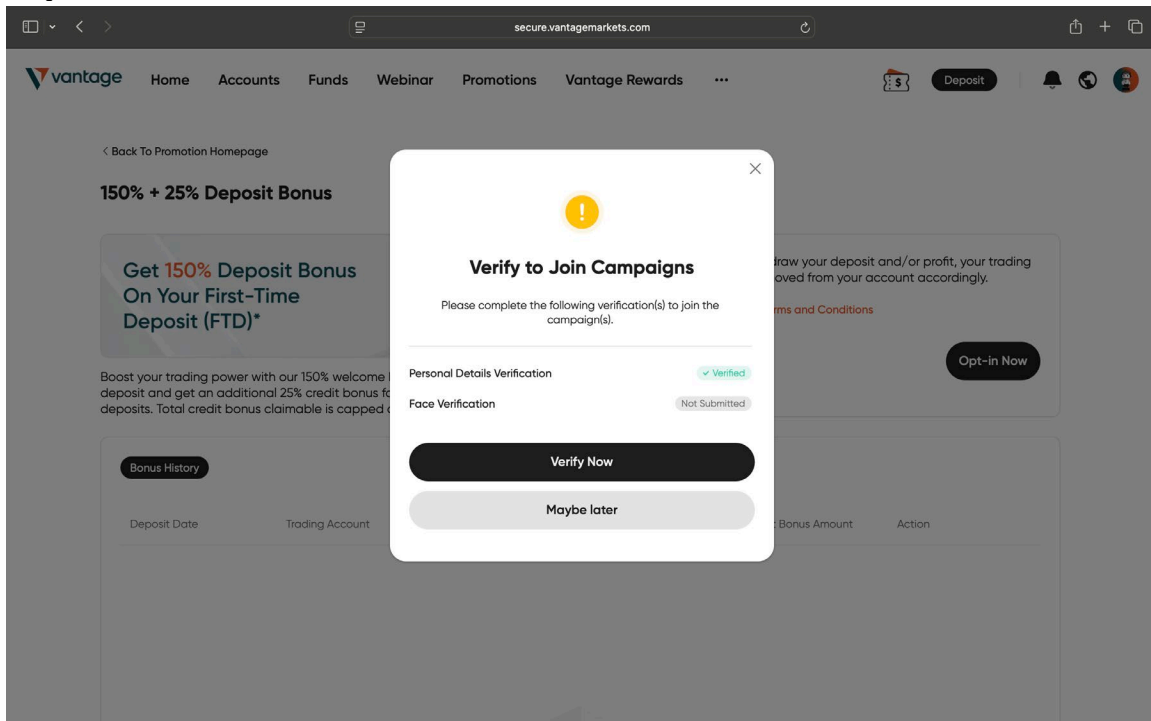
secure.vantagemarkets.com

vantage Home Accounts Funds Webinar Promotions Vantage Rewards ··· Deposit

< Back To Promotion Homepage

150% + 25% Deposit Bonus

Get 150% Deposit Bonus On Your First-Time Deposit (FTD)*

Boost your trading power with our 150% welcome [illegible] deposit and get an additional 25% credit bonus f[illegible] deposits. Total credit bonus claimable is capped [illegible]

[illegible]draw your deposit and/or profit, your trading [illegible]oved from your account accordingly.

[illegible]rms and Conditions

Opt-in Now

Bonus History

Deposit Date Trading Account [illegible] Bonus Amount Action

Verify to Join Campaigns

Please complete the following verification(s) to join the campaign(s).

Personal Details Verification ✓ Verified

Face Verification Not Submitted

Verify Now

Maybe later